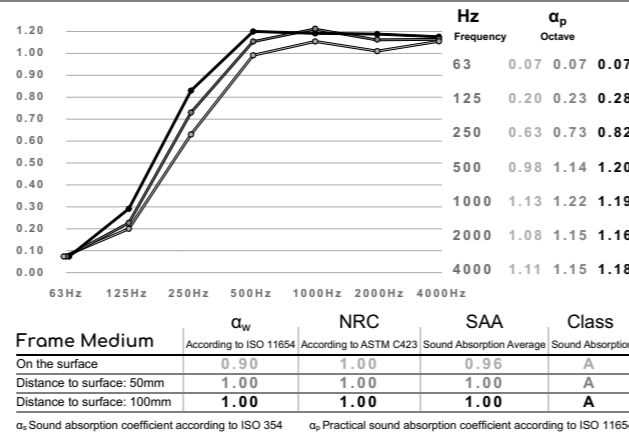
1.20
1.10
1.00
0.90
0.80
0.70
0.60
0.50
0.40
0.30
0.20
0.10
0.00

63Hz 125Hz 250Hz 500Hz 1000Hz 2000Hz 4000Hz

| Hz Frequency | $\alpha_p$ Octave | | |
|---|---|---|---|
| 63 | 0.07 | 0.07 | 0.07 |
| 125 | 0.20 | 0.23 | 0.28 |
| 250 | 0.63 | 0.73 | 0.82 |
| 500 | 0.98 | 1.14 | 1.20 |
| 1000 | 1.13 | 1.22 | 1.19 |
| 2000 | 1.08 | 1.15 | 1.16 |
| 4000 | 1.11 | 1.15 | 1.18 |

| Frame Medium | $\alpha_w$ According to ISO 11654 | NRC According to ASTM C423 | SAA Sound Absorption Average | Class Sound Absorptio |
|---|---|---|---|---|
| On the surface | 0.90 | 1.00 | 0.96 | A |
| Distance to surface: 50mm | 1.00 | 1.00 | 1.00 | A |
| Distance to surface: 100mm | 1.00 | 1.00 | 1.00 | A |

$\alpha_s$ Sound absorption coefficient according to ISO 354 $\alpha_p$ Practical sound absorption coefficient according to ISO 1165